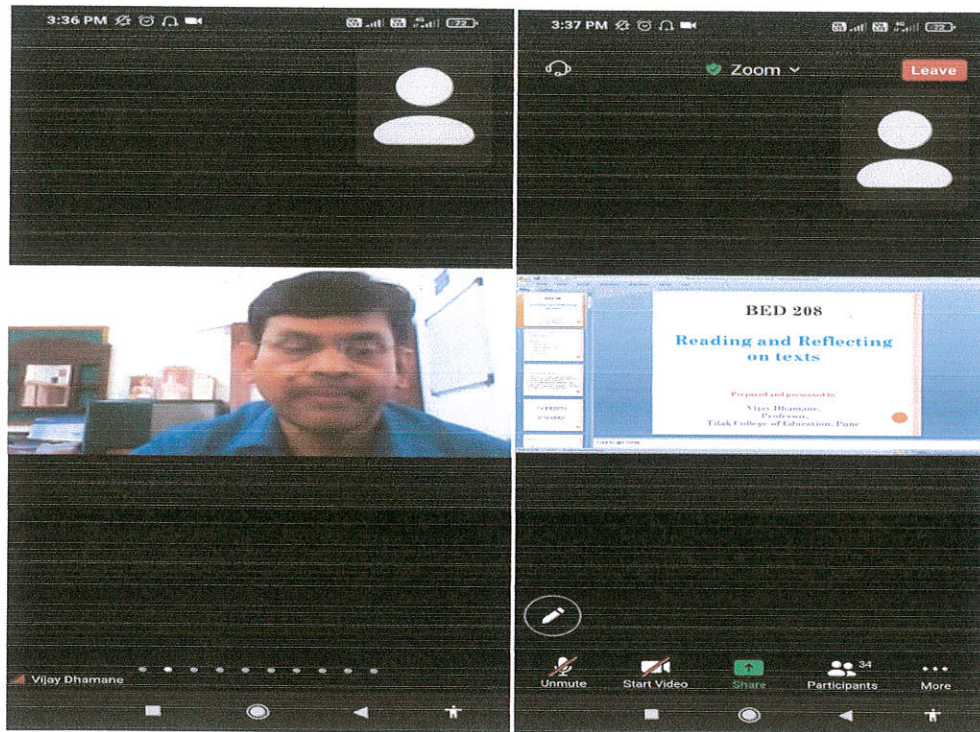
3:36 PM

72

Vijay Dhamane

3:37 PM

72

Zoom

Leave

BED 208

Reading and Reflecting on texts

Prepared and presented by

Vijay Dhamane, Professor, Tilak College of Education, Pune

Unmute

Start Video

Share

34

Participants

More